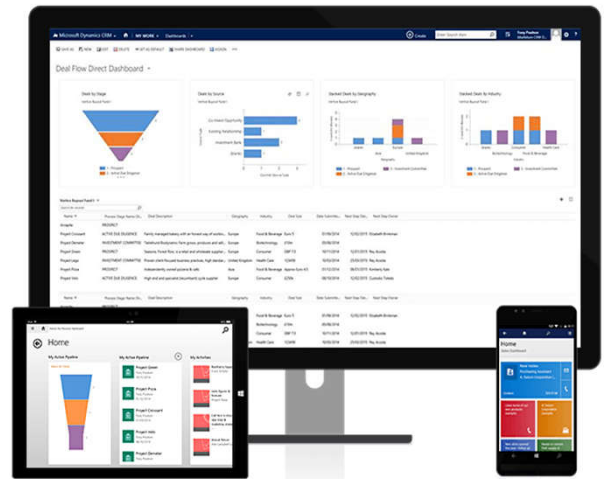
Microsoft Dynamics CRM | MY WORK | Dashboards

Create

Search

Deal Flow Direct Dashboard

Deals by Stage

Deals by Source

Declined Deals by Geography

Declined Deals by Industry

Home

My Active Pipeline

My Active Deals

My Activities

Project Queen

Project Pizza

Project Crescent

Project Hello

Project Dervaler

Home

Sales Dashboard